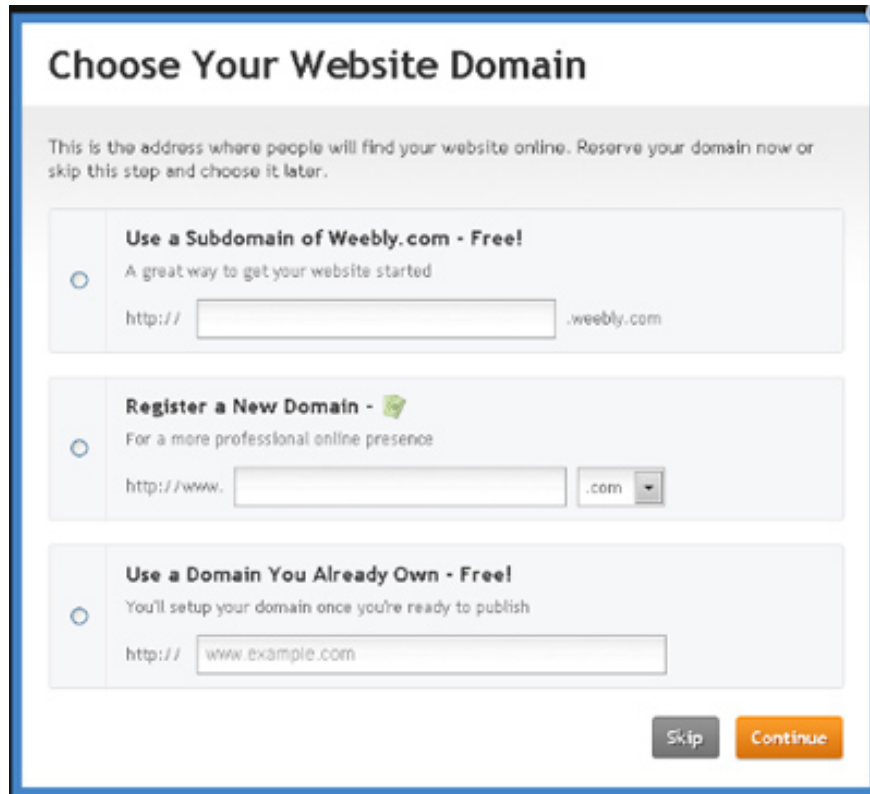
Choose Your Website Domain

This is the address where people will find your website online. Reserve your domain now or skip this step and choose it later.

Use a Subdomain of Weebly.com - Free!

A great way to get your website started

http:// .weebly.com

Register a New Domain -

For a more professional online presence

http://www. .com

Use a Domain You Already Own - Free!

You'll setup your domain once you're ready to publish

http:// www.example.com

Skip

Continue